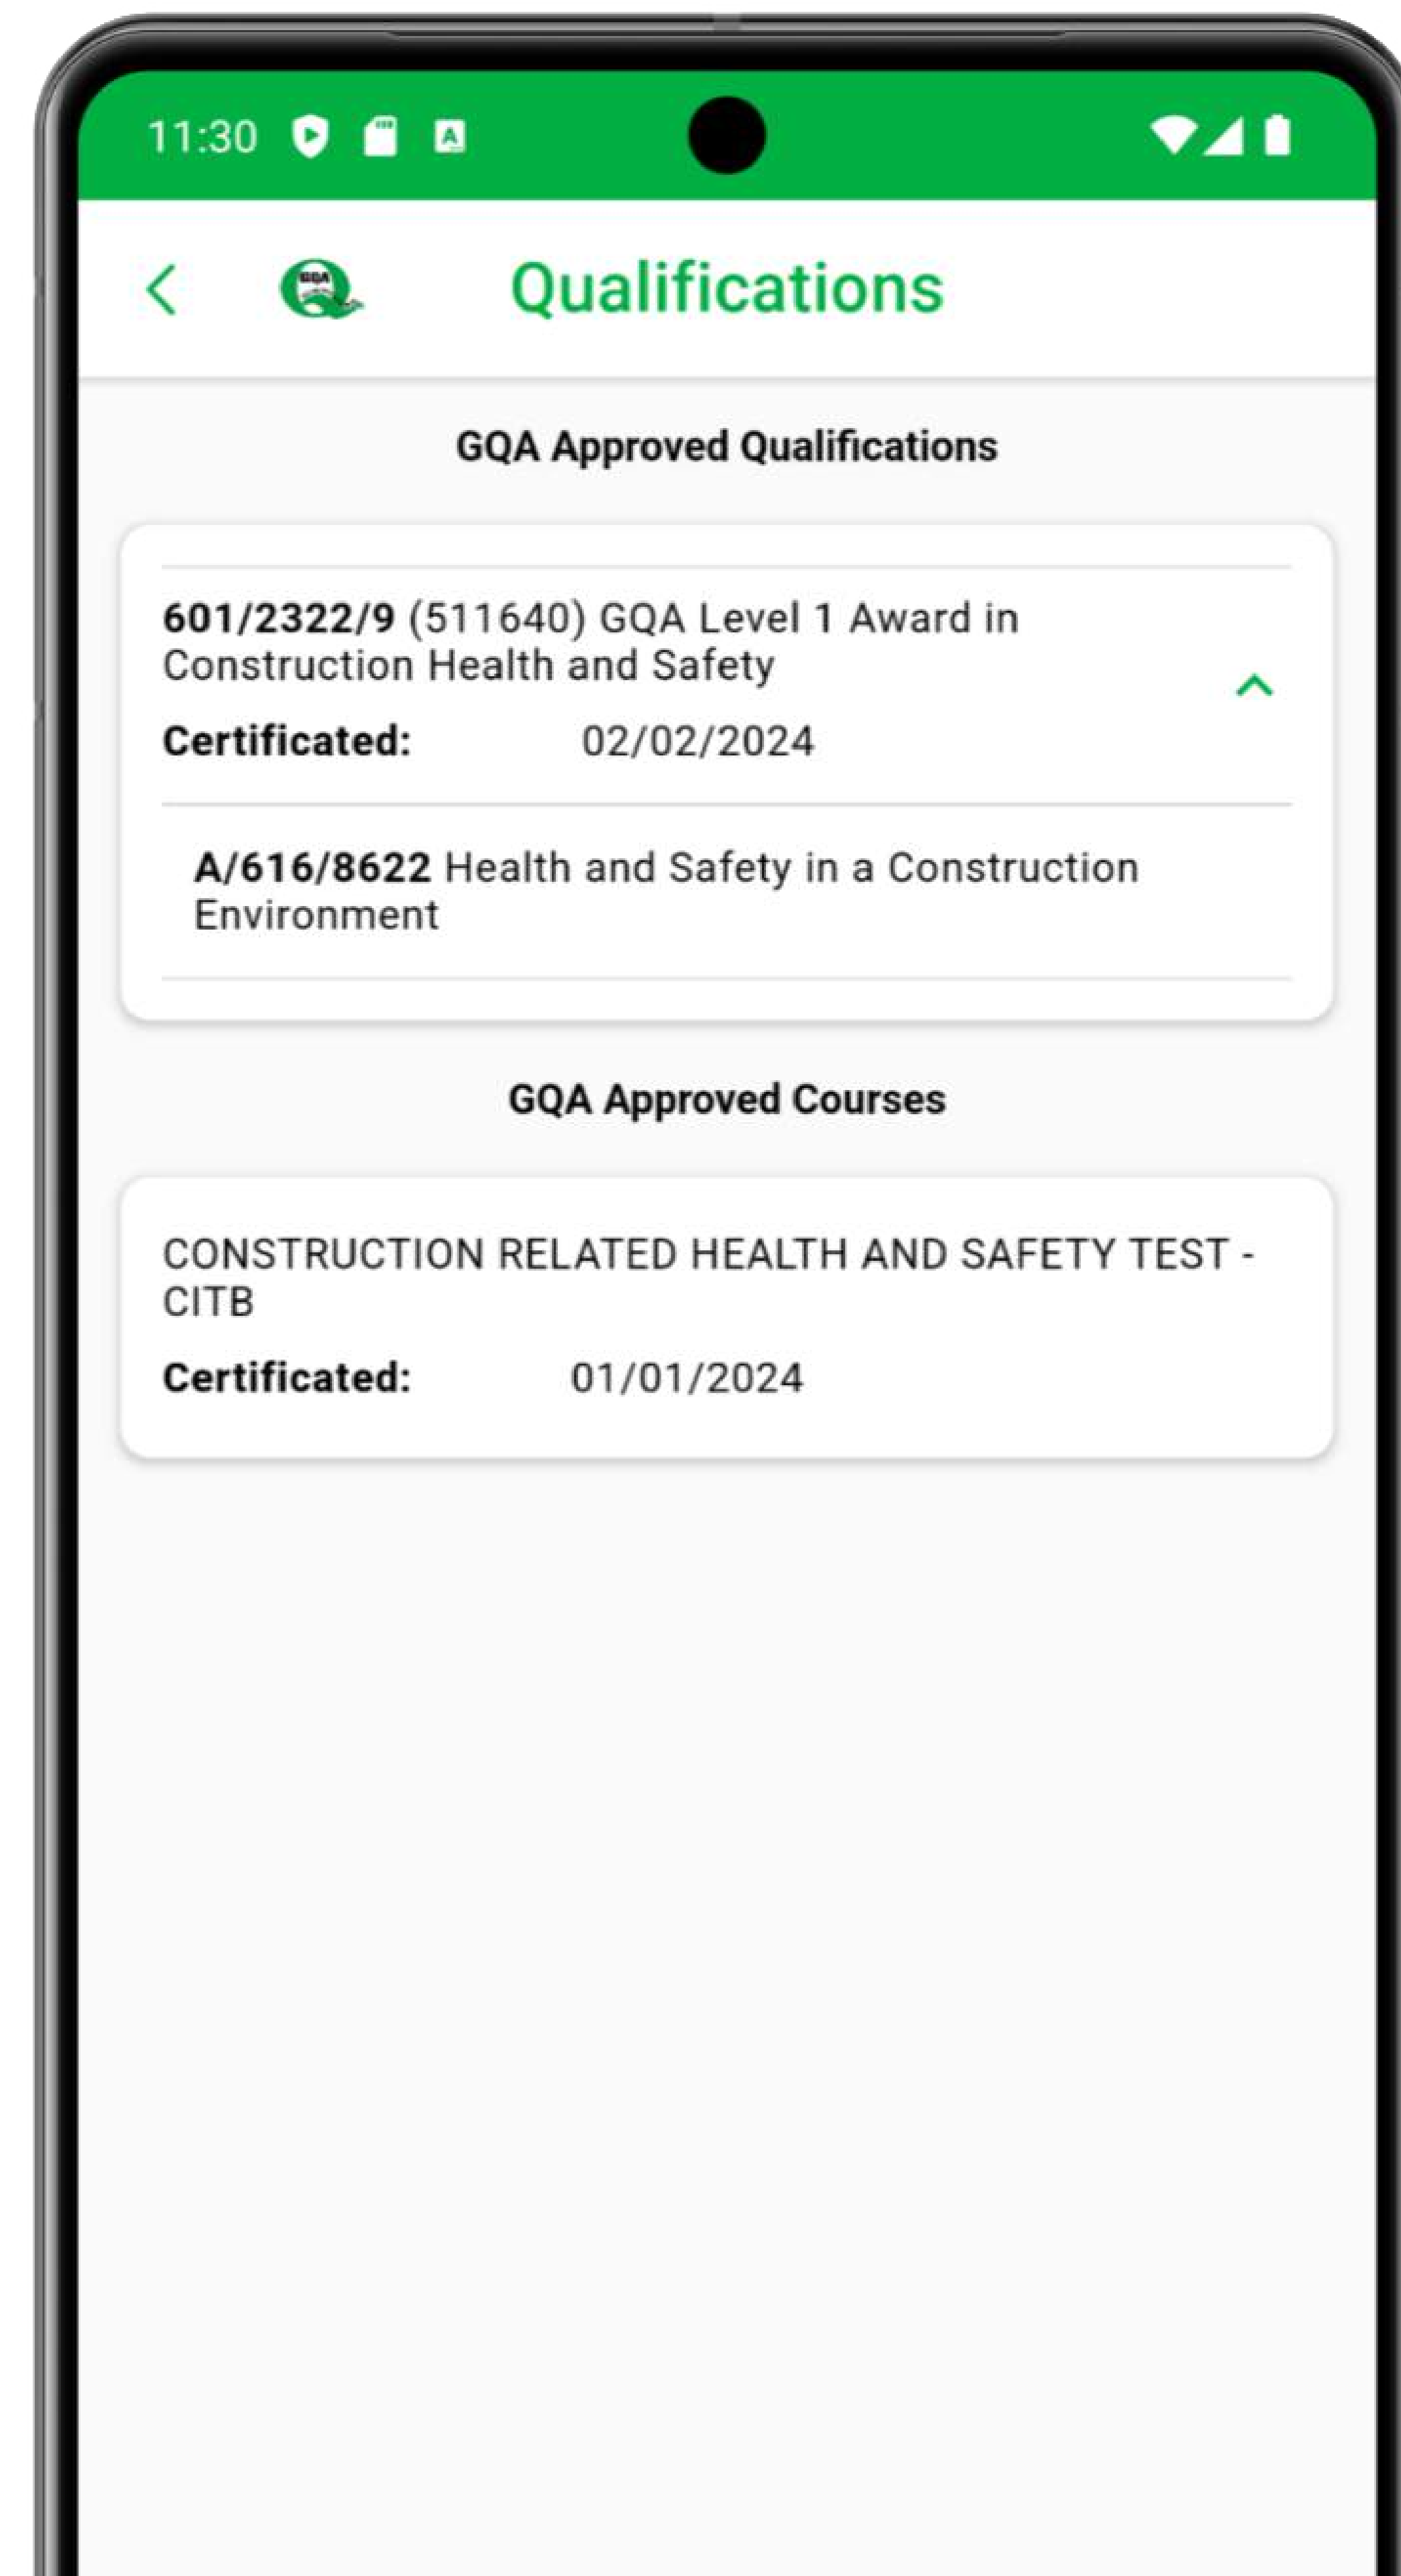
11:30

Qualifications

GQA Approved Qualifications

601/2322/9 (511640) GQA Level 1 Award in Construction Health and Safety

Certificated: 02/02/2024

A/616/8622 Health and Safety in a Construction Environment

GQA Approved Courses

CONSTRUCTION RELATED HEALTH AND SAFETY TEST - CITB

Certificated: 01/01/2024